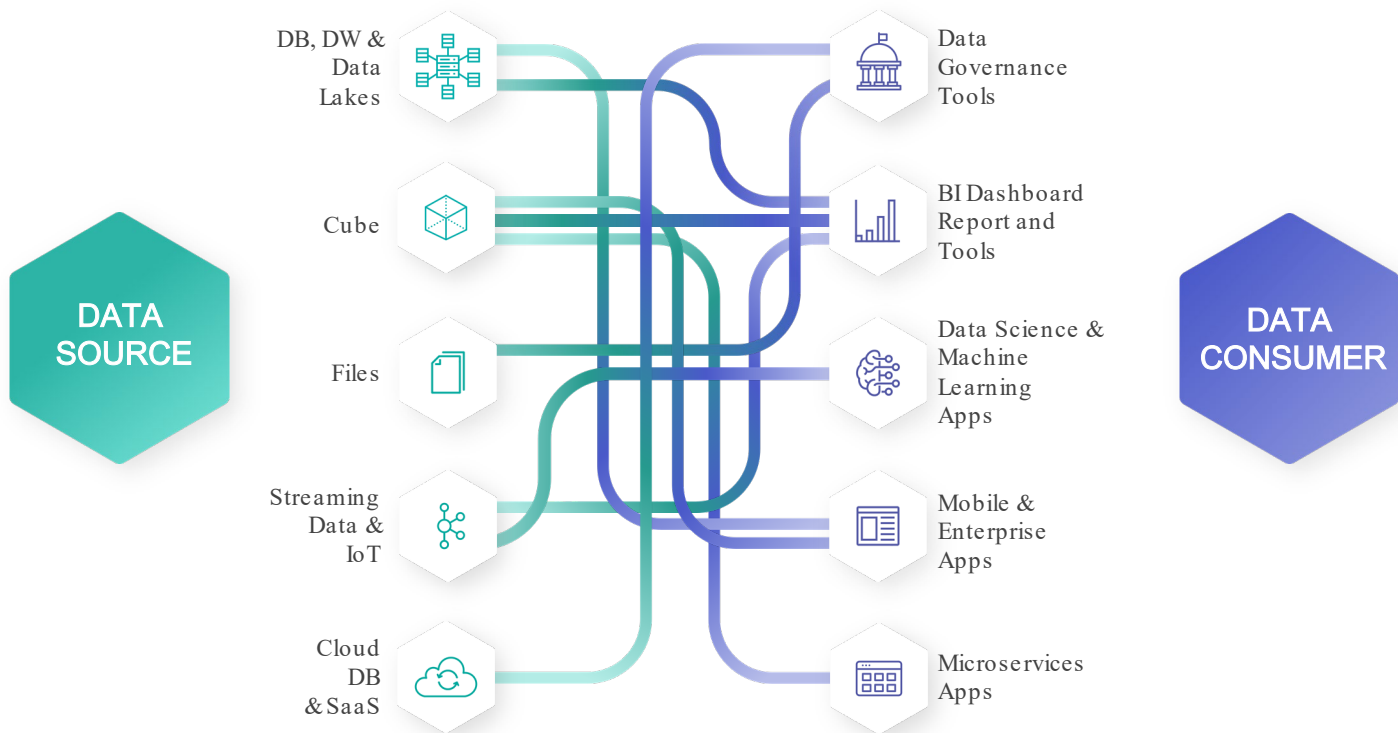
DATA SOURCE

DB, DW & Data Lakes

Cube

Files

Streaming Data & IoT

Cloud DB & SaaS

Data Governance Tools

BI Dashboard Report and Tools

Data Science & Machine Learning Apps

Mobile & Enterprise Apps

Microservices Apps

DATA CONSUMER